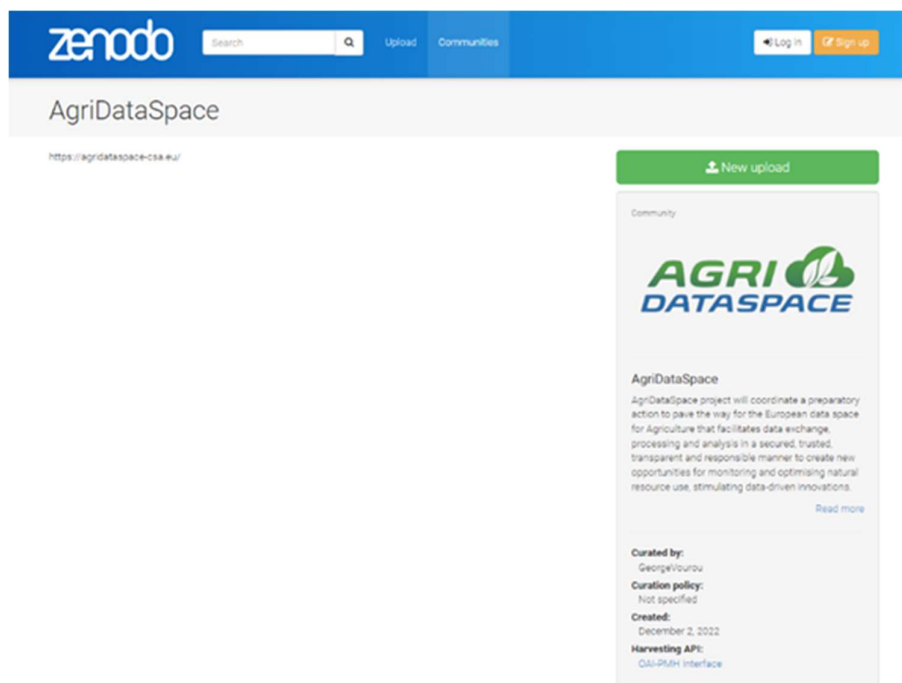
zenodo

Search

Upload

Communities

Log in

Sign up

AgriDataSpace

https://agridataspace-csa.eu/

New upload

Community

AGRI DATASPACE

AgriDataSpace

AgriDataSpace project will coordinate a preparatory action to pave the way for the European data space for Agriculture that facilitates data exchange, processing and analysis in a secured, trusted, transparent and responsible manner to create new opportunities for monitoring and optimising natural resource use, stimulating data-driven innovations.

Read more

Curated by:
GeorgeVourou

Curation policy:
Not specified

Created:
December 2, 2022

Harvesting API:
OAI-PMH Interface